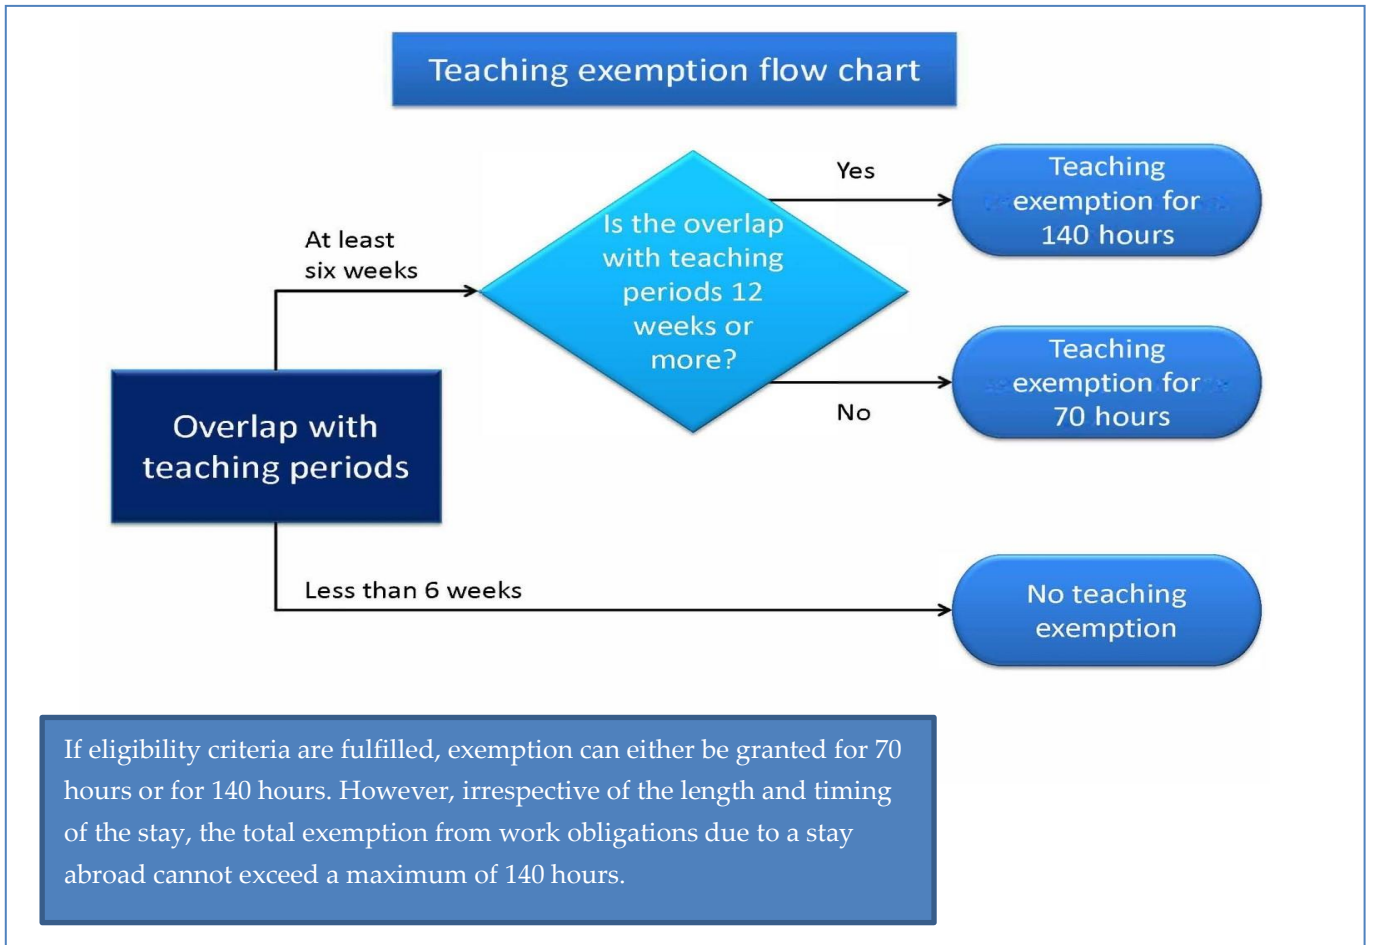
Teaching exemption flow chart

Overlap with teaching periods

At least six weeks

Is the overlap with teaching periods 12 weeks or more?

Yes

Teaching exemption for 140 hours

No

Teaching exemption for 70 hours

Less than 6 weeks

No teaching exemption

If eligibility criteria are fulfilled, exemption can either be granted for 70 hours or for 140 hours. However, irrespective of the length and timing of the stay, the total exemption from work obligations due to a stay abroad cannot exceed a maximum of 140 hours.